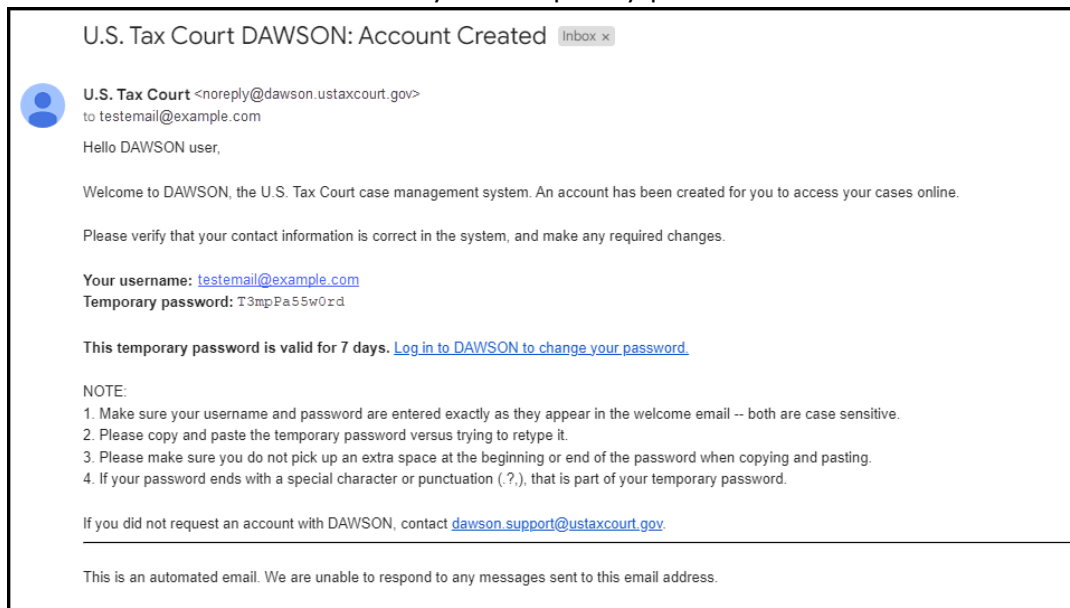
U.S. Tax Court DAWSON: Account Created Inbox ×

U.S. Tax Court <noreply@dawson.ustaxcourt.gov>
to testemail@example.com

Hello DAWSON user,

Welcome to DAWSON, the U.S. Tax Court case management system. An account has been created for you to access your cases online.

Please verify that your contact information is correct in the system, and make any required changes.

Your username: testemail@example.com
Temporary password: T3mpPa55w0rd

This temporary password is valid for 7 days. Log in to DAWSON to change your password.

NOTE:
1. Make sure your username and password are entered exactly as they appear in the welcome email -- both are case sensitive.
2. Please copy and paste the temporary password versus trying to retype it.
3. Please make sure you do not pick up an extra space at the beginning or end of the password when copying and pasting.
4. If your password ends with a special character or punctuation (.?,), that is part of your temporary password.

If you did not request an account with DAWSON, contact dawson.support@ustaxcourt.gov.

This is an automated email. We are unable to respond to any messages sent to this email address.